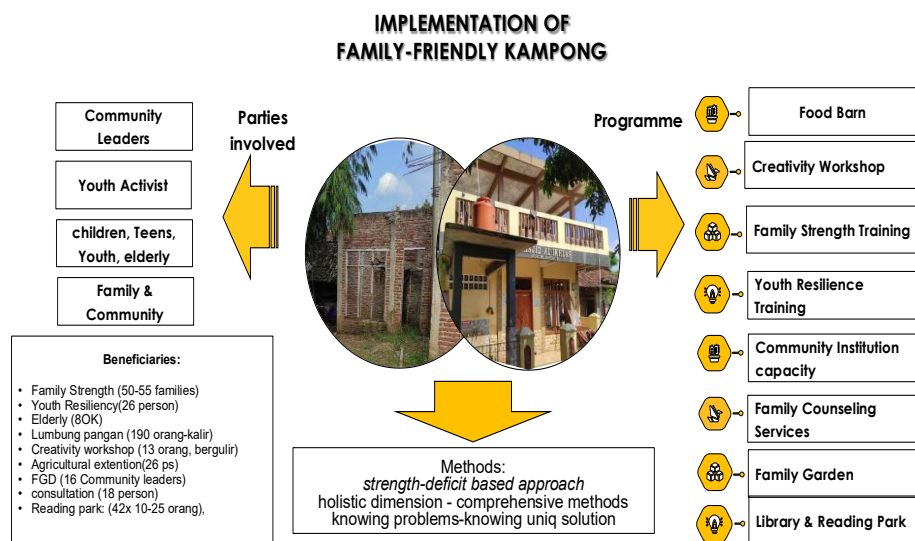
IMPLEMENTATION OF
FAMILY-FRIENDLY KAMPONG

Parties involved

Community Leaders

Youth Activist

children, Teens, Youth, elderly

Family & Community

Beneficiaries:

- Family Strength (50-55 families)
- Youth Resiliency(26 person)
- Elderly (8OK)
- Lumbung pangan (190 orang-kalir)
- Creativity workshop (13 orang, bergulir)
- Agricultural extention(26 ps)
- FGD (16 Community leaders)
- consultation (18 person)
- Reading park: (42x 10-25 orang),

Programme

Food Barn

Creativity Workshop

Family Strength Training

Youth Resilience Training

Community Institution capacity

Family Counseling Services

Family Garden

Library & Reading Park

Methods:
strength-deficit based approach
holistic dimension - comprehensive methods
knowing problems-knowing uniq solution